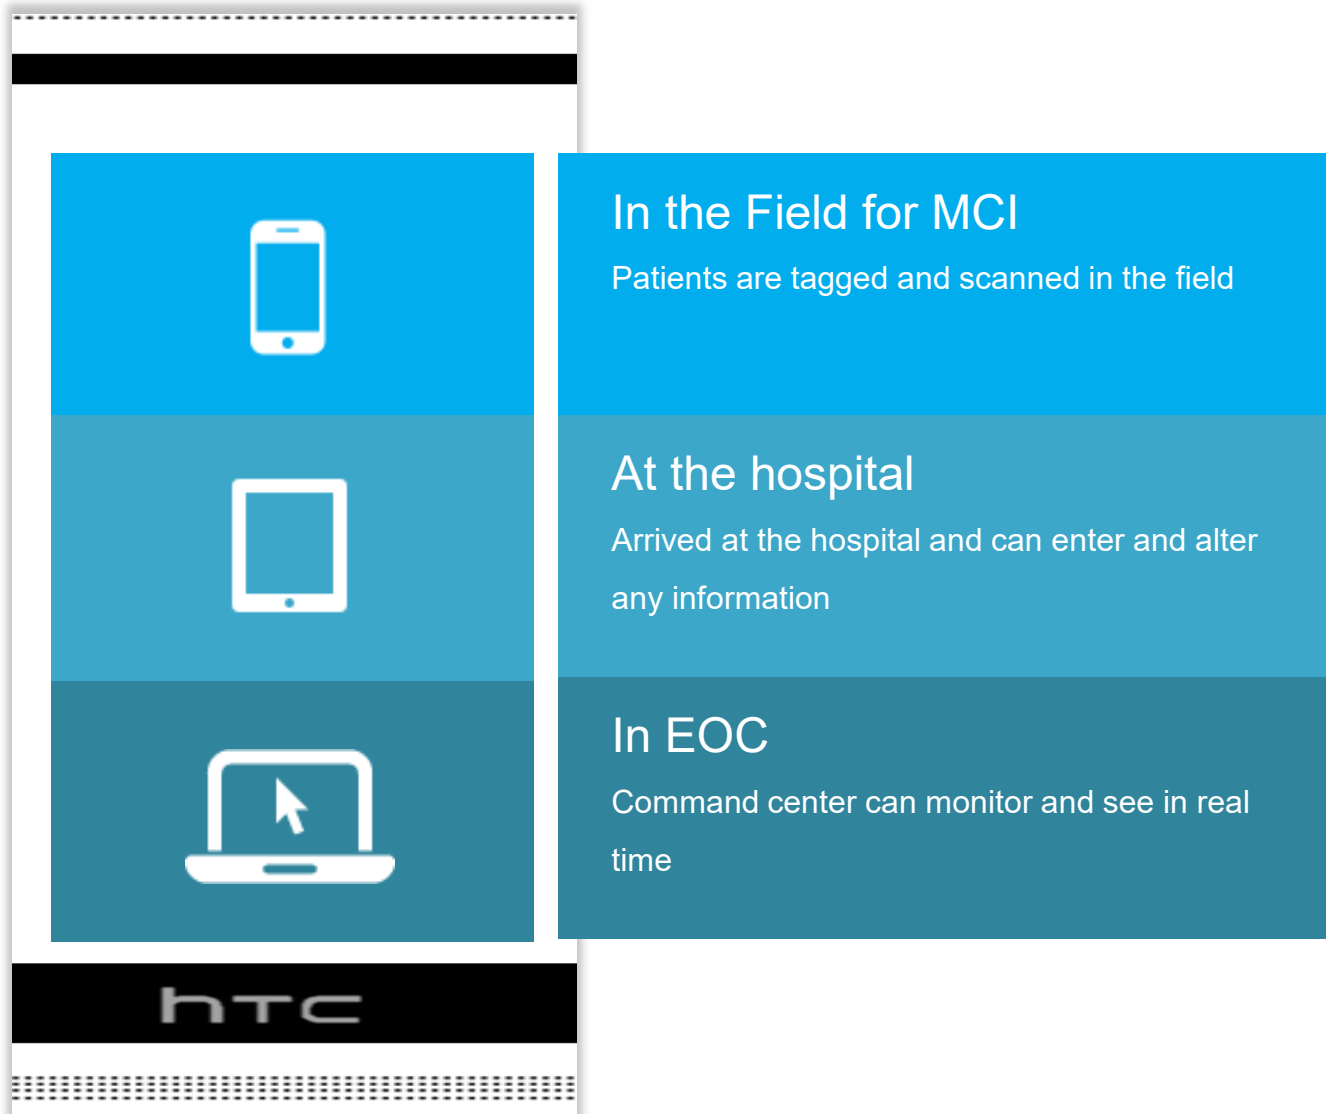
In the Field for MCI

Patients are tagged and scanned in the field

At the hospital

Arrived at the hospital and can enter and alter any information

In EOC

Command center can monitor and see in real time

htc